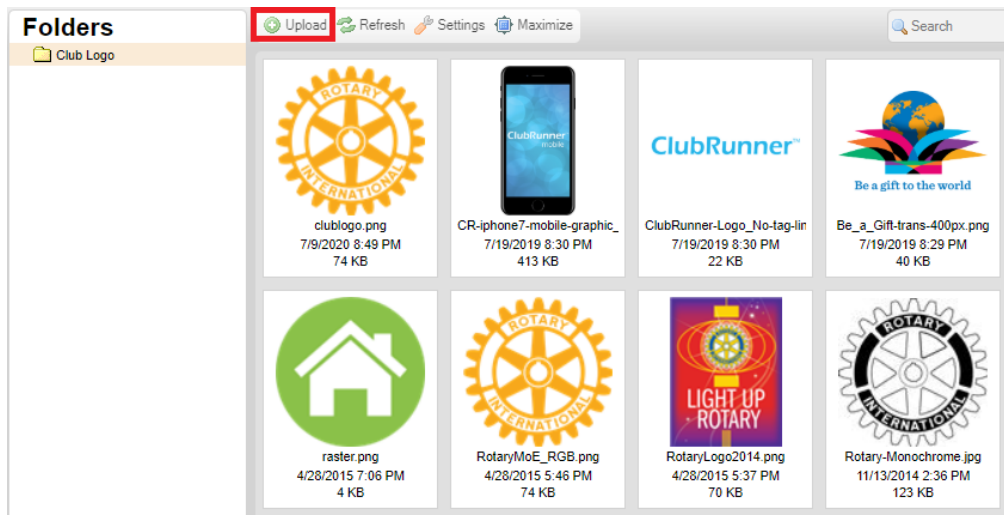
Folders
Club Logo

Upload Refresh Settings Maximize

Search

ROTARY INTERNATIONAL
clublogo.png
7/9/2020 8:49 PM
74 KB

ClubRunner mobile
CR-iphone7-mobile-graphic_
7/19/2019 8:30 PM
413 KB

ClubRunner™
ClubRunner-Logo_No-tag-lin
7/19/2019 8:30 PM
22 KB

Be a gift to the world
Be_a_Gift-trans-400px.png
7/19/2019 8:29 PM
40 KB

raster.png
4/28/2015 7:06 PM
4 KB

ROTARY INTERNATIONAL
RotaryMoE_RGB.png
4/28/2015 5:46 PM
74 KB

LIGHT UP ROTARY
RotaryLogo2014.png
4/28/2015 5:37 PM
70 KB

ROTARY INTERNATIONAL
Rotary-Monochrome.jpg
11/13/2014 2:36 PM
123 KB